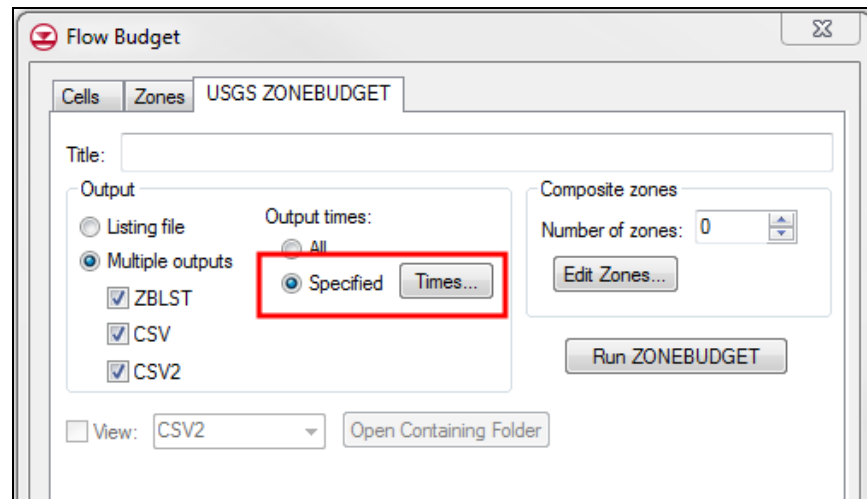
Flow Budget

Cells | Zones | USGS ZONEBUDGET

Title:

Output
Listing file
Multiple outputs
ZBLST
CSV
CSV2

Output times:
All
Specified
Times...

Composite zones
Number of zones: 0
Edit Zones...

Run ZONEBUDGET

View: CSV2
Open Containing Folder